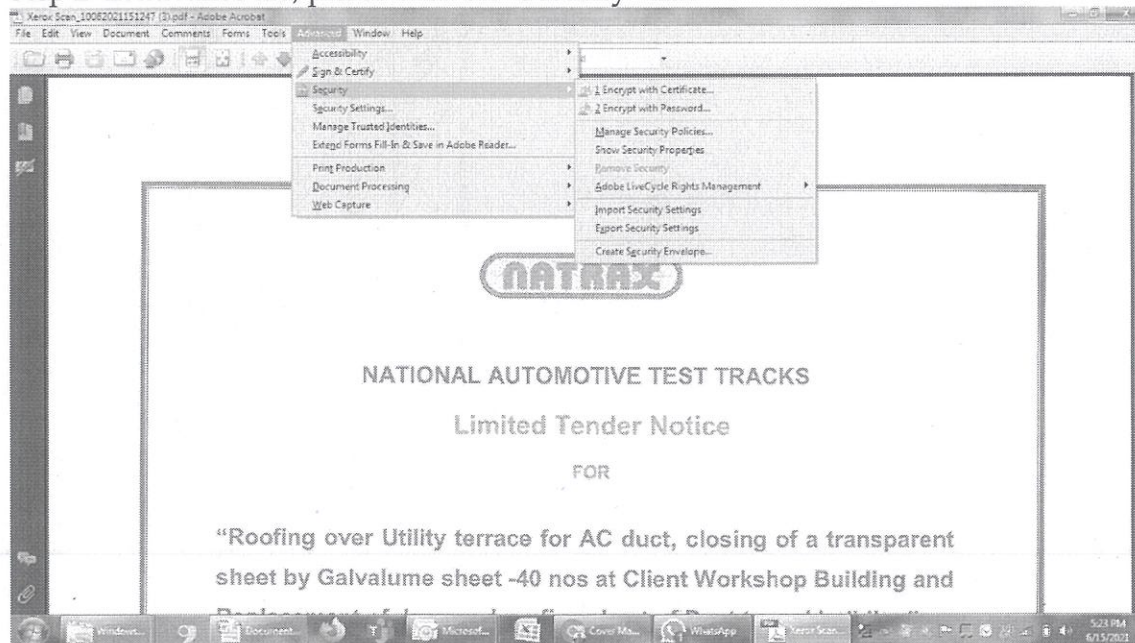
Xerox Scan_10082021151247 (3).pdf - Adobe Acrobat

File Edit View Document Comments Forms Tools Advanced Window Help

Accessibility
Sign & Certify
Security
Security Settings...
Manage Trusted Identities...
Extend Forms Fill-In & Save in Adobe Reader...
Print Production
Document Processing
Web Capture

1 Encrypt with Certificate...
2 Encrypt with Password...
Manage Security Policies...
Show Security Properties
Remove Security
Adobe LiveCycle Rights Management
Import Security Settings
Export Security Settings
Create Security Envelope...

NATRAX

NATIONAL AUTOMOTIVE TEST TRACKS

Limited Tender Notice

FOR

"Roofing over Utility terrace for AC duct, closing of a transparent sheet by Galvalume sheet -40 nos at Client Workshop Building and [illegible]

Windows... Document... Microsof... Cover Ma... WhatsApp Xerox Scan...

5:23 PM
6/15/2021